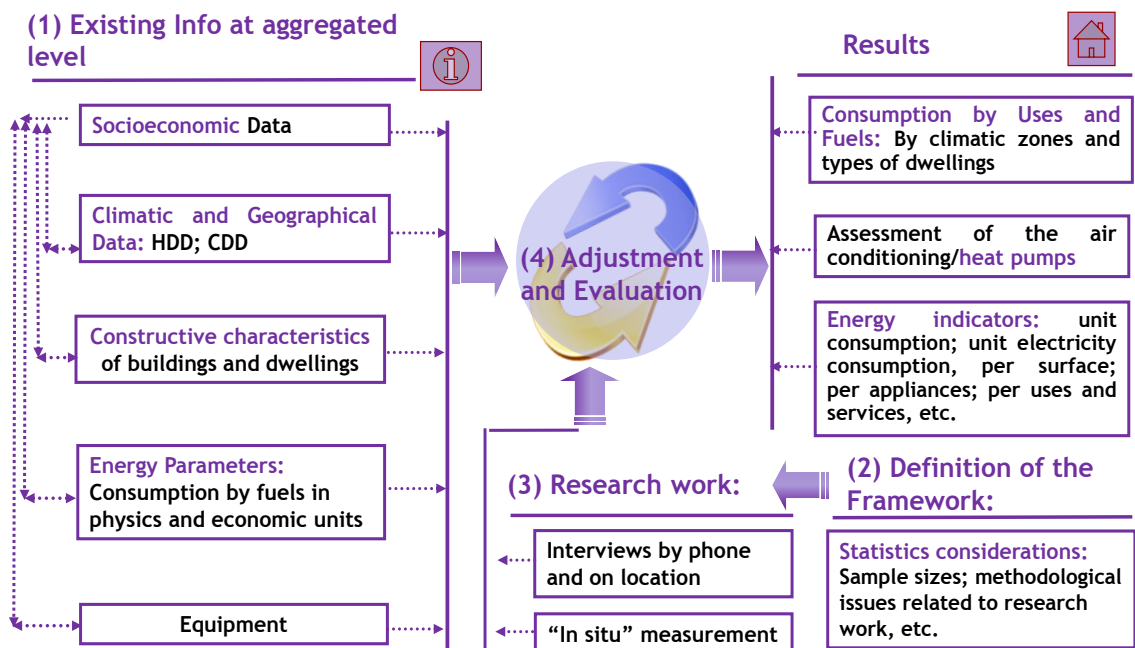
(1) Existing Info at aggregated level

Socioeconomic Data

Climatic and Geographical Data: HDD; CDD

Constructive characteristics of buildings and dwellings

Energy Parameters: Consumption by fuels in physics and economic units

Equipment

(4) Adjustment and Evaluation

Results

Consumption by Uses and Fuels: By climatic zones and types of dwellings

Assessment of the air conditioning/heat pumps

Energy indicators: unit consumption; unit electricity consumption, per surface; per appliances; per uses and services, etc.

(3) Research work:

Interviews by phone and on location

"In situ" measurement

(2) Definition of the Framework:

Statistics considerations: Sample sizes; methodological issues related to research work, etc.